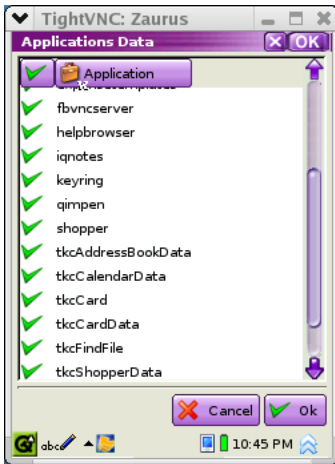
TightVNC: Zaurus

Applications Data

OK

Application

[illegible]

fbvncserver

helpbrowser

iqnotes

keyring

qimpen

shopper

tkcAddressBookData

tkcCalendarData

tkcCard

tkcCardData

tkcFindFile

tkcShopperData

Cancel

Ok

abc

10:45 PM